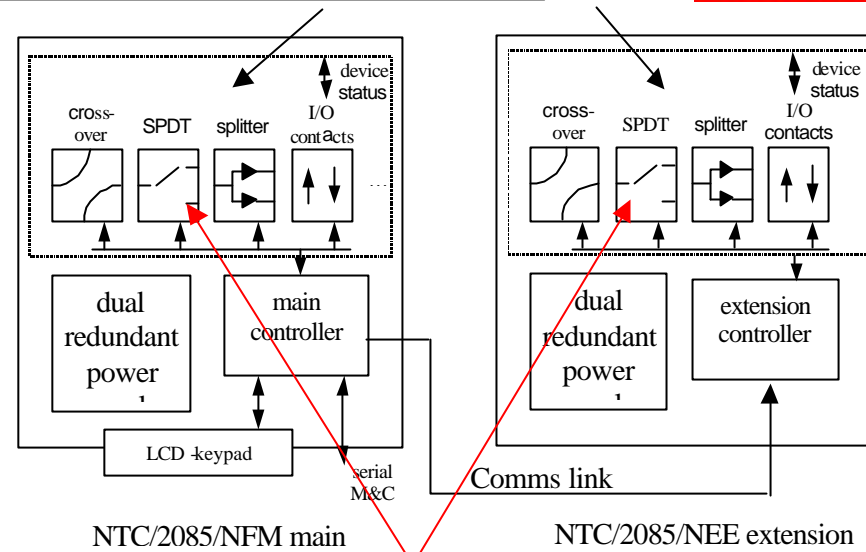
device status

cross-over

SPDT

splitter

I/O contacts

dual redundant power

main controller

LCD -keypad

serial M&C

device status

cross-over

SPDT

splitter

I/O contacts

dual redundant power

extension controller

Comms link

NTC/2085/NFM main

NTC/2085/NEE extension